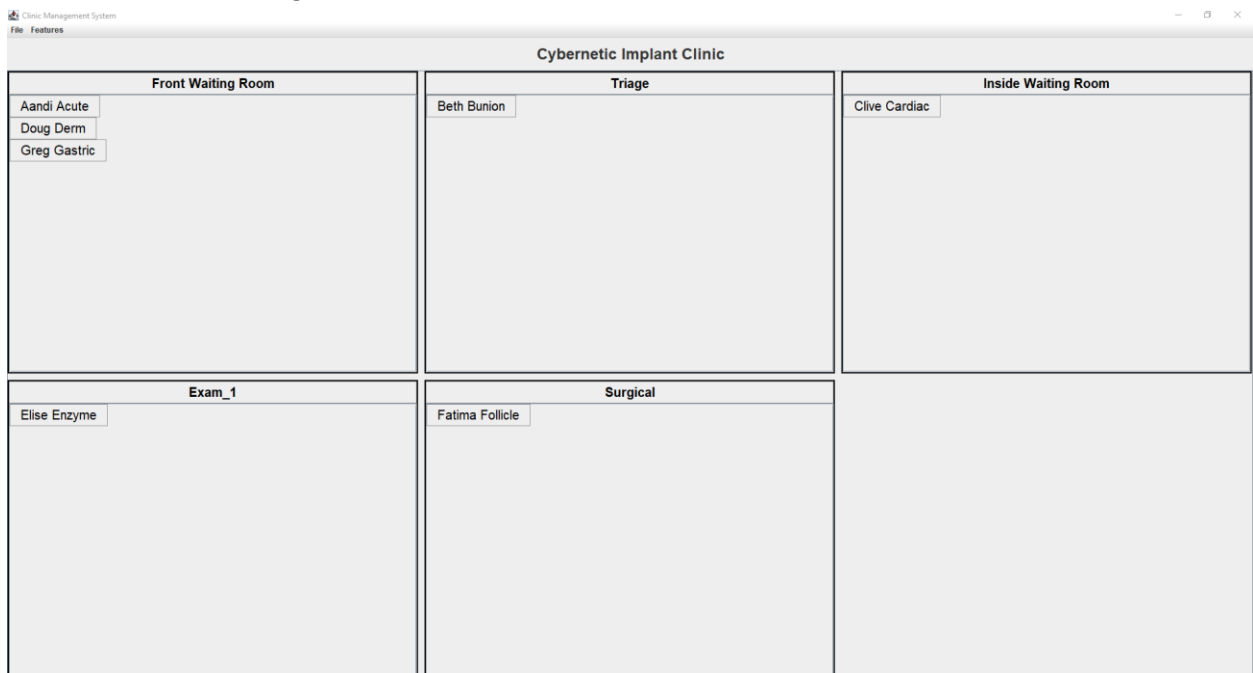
Clinic Management System
File Features

Cybernetic Implant Clinic

Front Waiting Room
Aandi Acute
Doug Derm
Greg Gastric

Triage
Beth Bunion

Inside Waiting Room
Clive Cardiac

Exam_1
Elise Enzyme

Surgical
Fatima Follicle